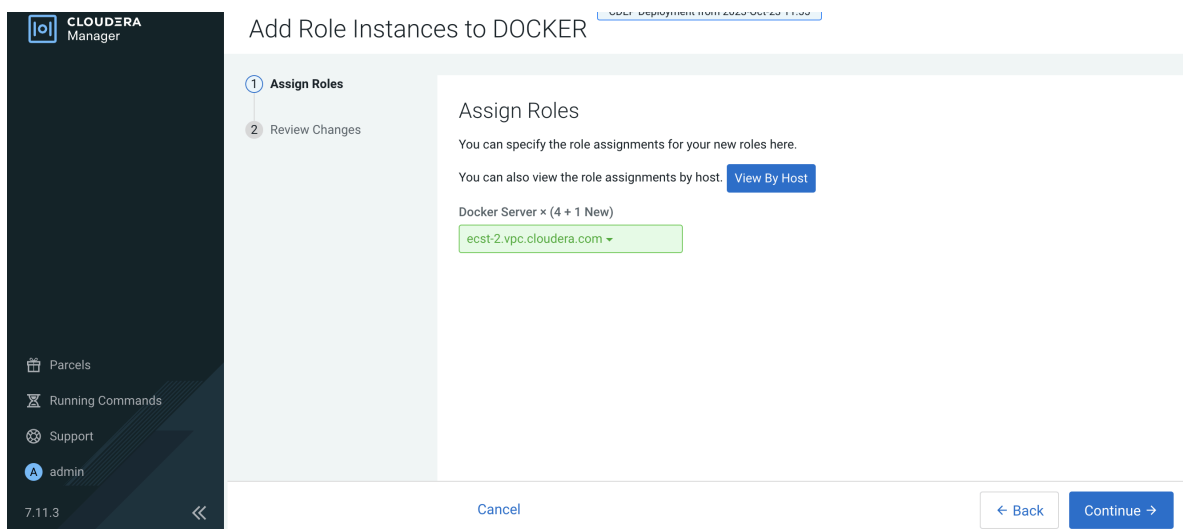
CLOUDERA Manager

Add Role Instances to DOCKER

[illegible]

1 Assign Roles

2 Review Changes

Assign Roles

You can specify the role assignments for your new roles here.

You can also view the role assignments by host. View By Host

Docker Server × (4 + 1 New)

ecst-2.vpc.cloudera.com ▾

Parcels

Running Commands

Support

A admin

7.11.3

«

Cancel

← Back

Continue →